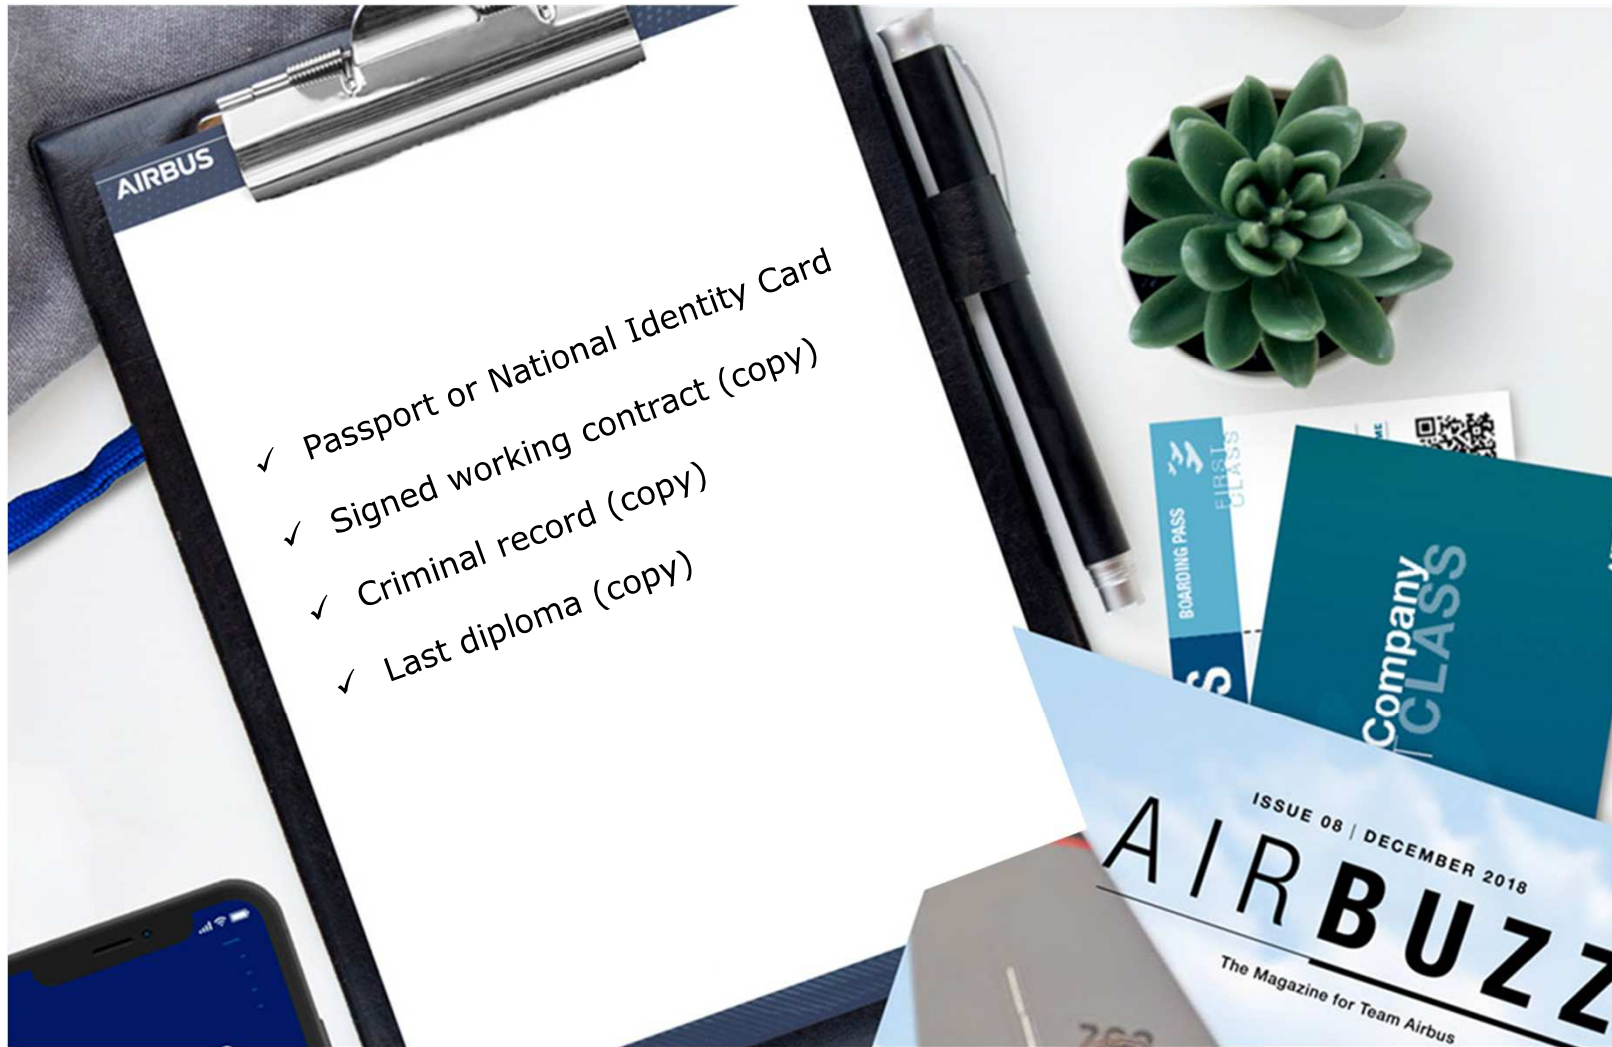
AIRBUS

✓ Passport or National Identity Card
✓ Signed working contract (copy)
✓ Criminal record (copy)
✓ Last diploma (copy)

BOARDING PASS
FIRST CLASS

Company CLASS

ISSUE 08 | DECEMBER 2018
AIRBUZZ
The Magazine for Team Airbus